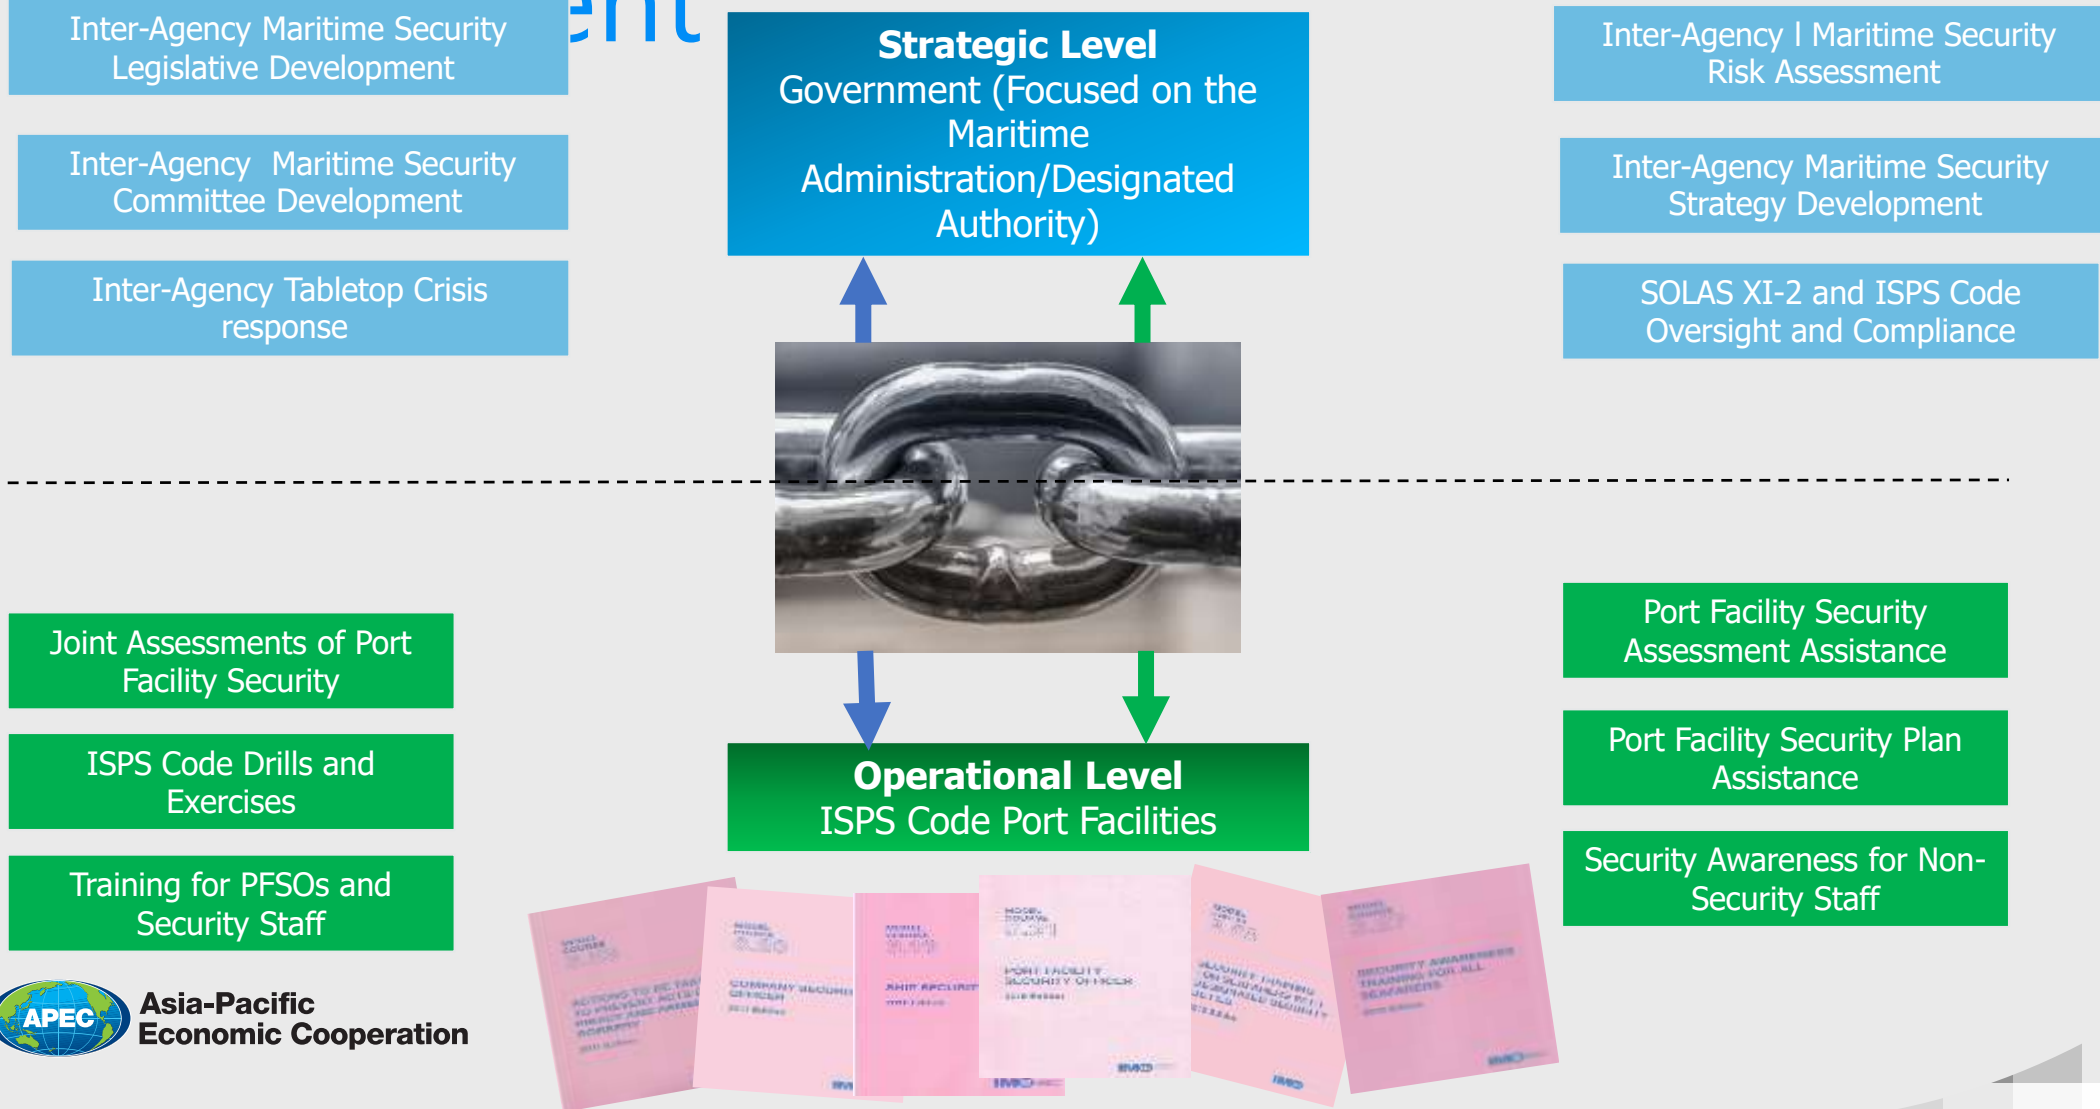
Inter-Agency Maritime Security Legislative Development

Inter-Agency Maritime Security Committee Development

Inter-Agency Tabletop Crisis response

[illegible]ent

**Strategic Level**
Government (Focused on the Maritime Administration/Designated Authority)

Inter-Agency I Maritime Security Risk Assessment

Inter-Agency Maritime Security Strategy Development

SOLAS XI-2 and ISPS Code Oversight and Compliance

Joint Assessments of Port Facility Security

ISPS Code Drills and Exercises

Training for PFSOs and Security Staff

**Operational Level**
ISPS Code Port Facilities

Port Facility Security Assessment Assistance

Port Facility Security Plan Assistance

Security Awareness for Non-Security Staff

APEC
Asia-Pacific Economic Cooperation

MODEL COURSE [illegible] ACTIONS TO BE TAKEN TO PREVENT ACTS OF PIRACY AND ARMED ROBBERY

MODEL COURSE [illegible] COMPANY SECURITY OFFICER

MODEL COURSE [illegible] SHIP SECURITY OFFICER

MODEL COURSE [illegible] PORT FACILITY SECURITY OFFICER

MODEL COURSE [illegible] SECURITY TRAINING FOR SEAFARERS WITH DESIGNATED SECURITY DUTIES

MODEL COURSE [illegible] SECURITY AWARENESS TRAINING FOR ALL SEAFARERS

IMO